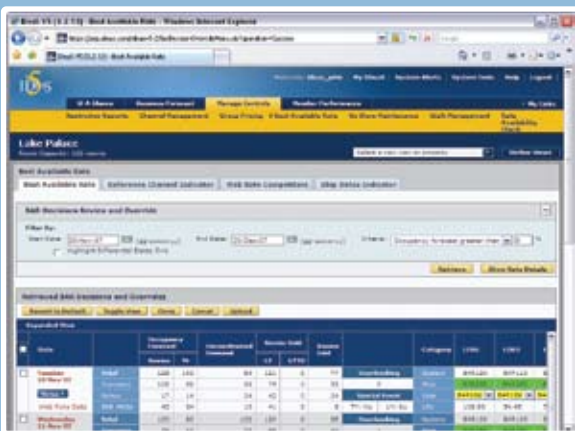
Best Available Rate - Windows Internet Explorer

Best Available Rate

Lake Palace

Best Available Rate

BAR Decisions Review and Override

Filter By:

Start Date

End Date

Highlight Differential Bases Only

Retrieve

Show Rate Details

Retrieved BAR Decisions and Overrides

Expanded View

Date

Occupancy Forecast

Unconstrained Demand

Rooms Sold

Category

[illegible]